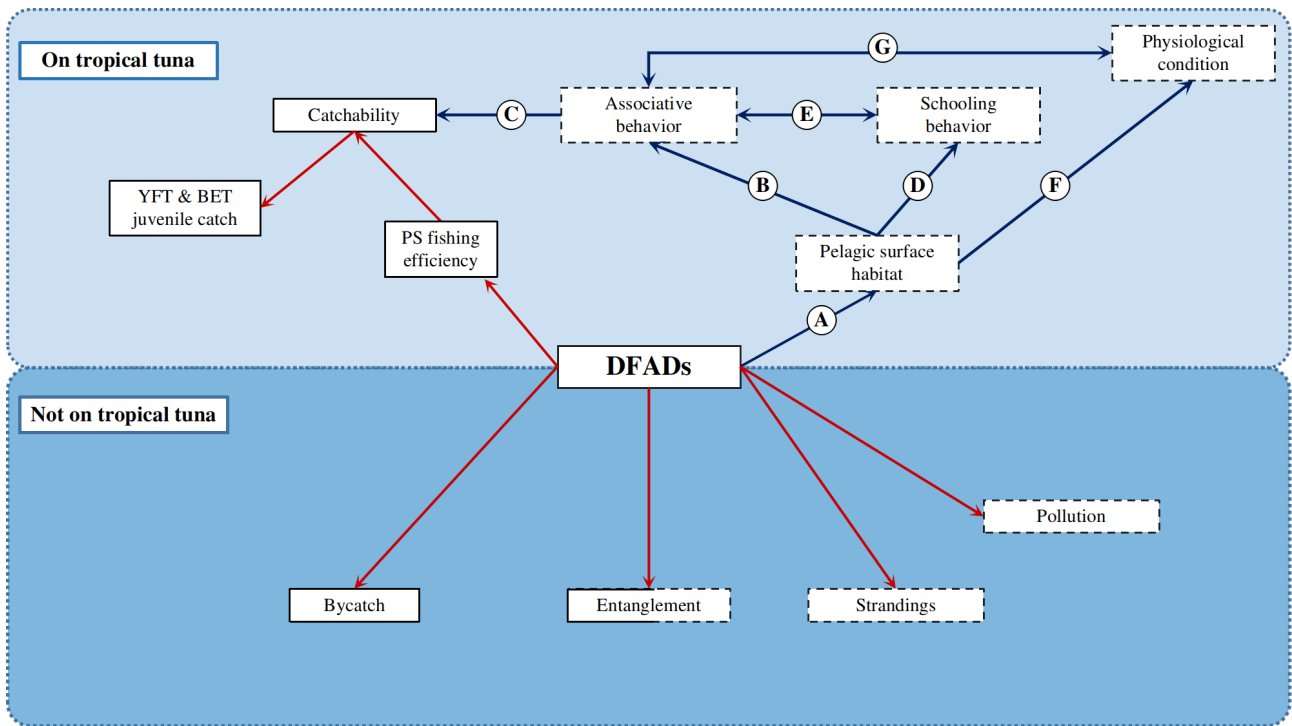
On tropical tuna

G

Physiological condition

Catchability

C

Associative behavior

E

Schooling behavior

B

D

F

YFT & BET juvenile catch

PS fishing efficiency

Pelagic surface habitat

A

DFADs

Not on tropical tuna

Pollution

Bycatch

Entanglement

Strandings